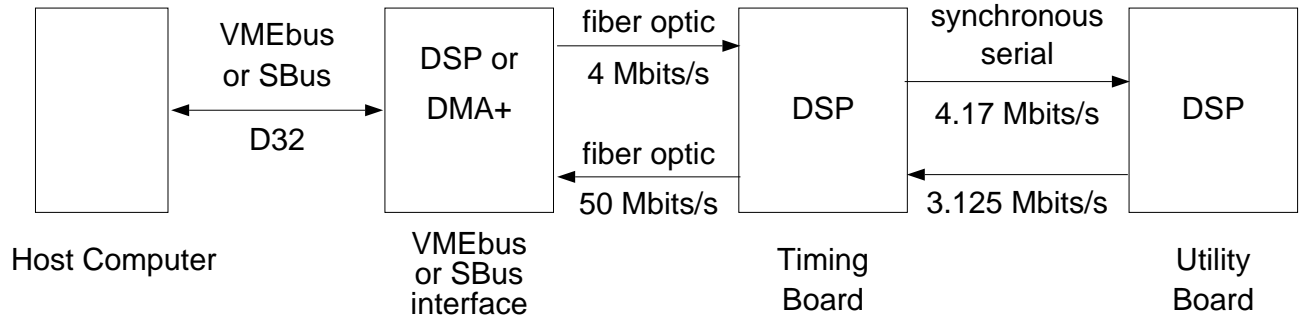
VMEbus
or SBus

D32

DSP or
DMA+

fiber optic
4 Mbits/s

fiber optic
50 Mbits/s

DSP

synchronous
serial

4.17 Mbits/s

3.125 Mbits/s

DSP

Host Computer

VMEbus
or SBus
interface

Timing
Board

Utility
Board